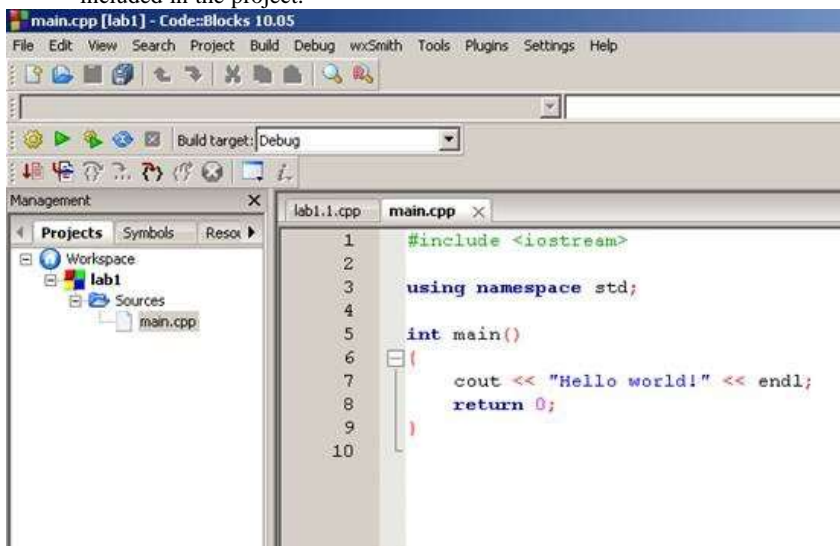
included in the project.

main.cpp [lab1] - Code::Blocks 10.05

File Edit View Search Project Build Debug wxSmith Tools Plugins Settings Help

Build target: Debug

Management

Projects Symbols Resou

Workspace
lab1
Sources
main.cpp

lab1.1.cpp main.cpp

1 #include <iostream>
2
3 using namespace std;
4
5 int main()
6 {
7 cout << "Hello world!" << endl;
8 return 0;
9 }
10